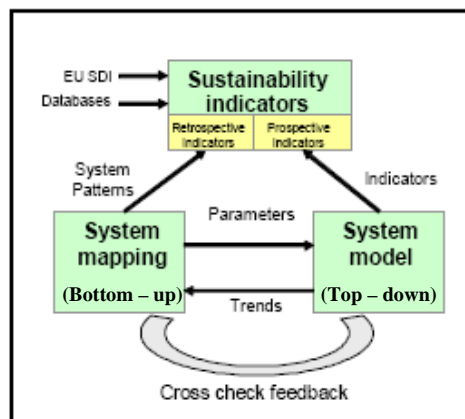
EU SDI

Databases

Sustainability indicators

Retrospective indicators

Prospective indicators

System Patterns

Indicators

Parameters

System mapping

(Bottom – up)

System model

(Top – down)

Trends

Cross check feedback